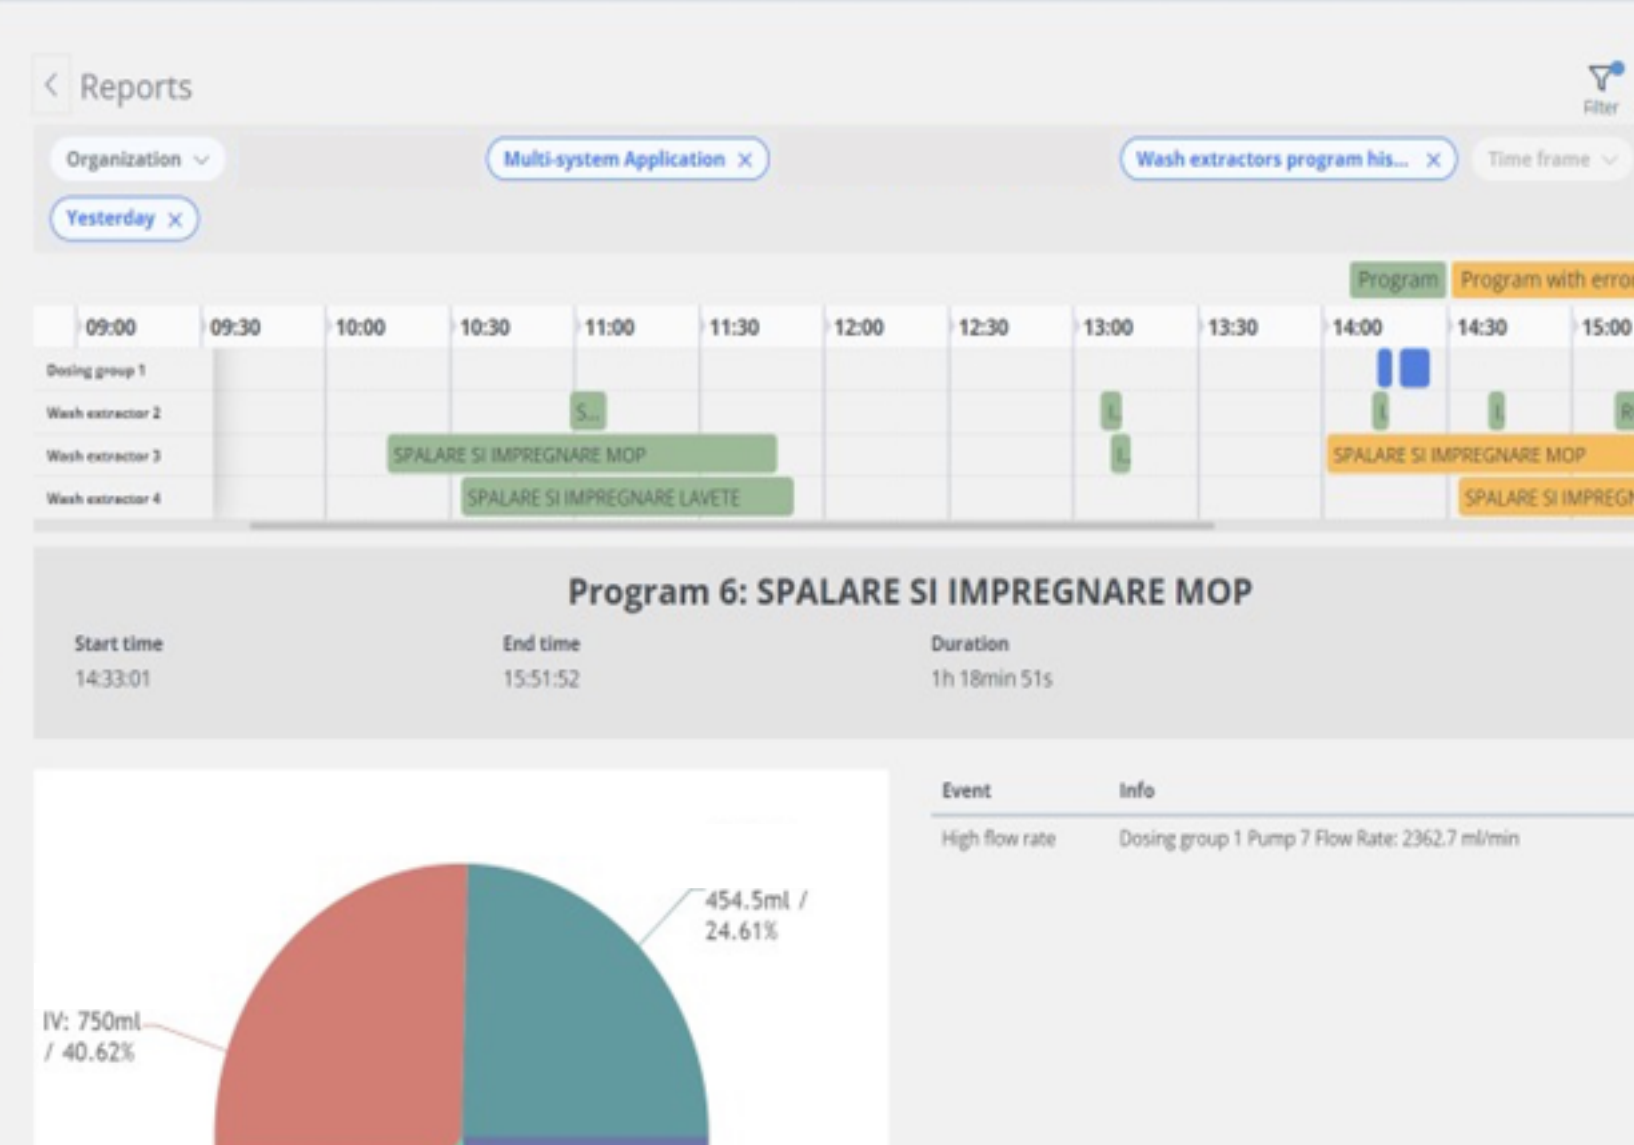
Reports

Filter

Organization

Multi-system Application ×

Wash extractors program his... ×

Time frame

Yesterday ×

Program

Program with erro

| | 09:00 | 09:30 | 10:00 | 10:30 | 11:00 | 11:30 | 12:00 | 12:30 | 13:00 | 13:30 | 14:00 | 14:30 | 15:00 |
|---|---|---|---|---|---|---|---|---|---|---|---|---|---|
| Dosing group 1 | | | | | | | | | | | | | |
| Wash extractor 2 | | | | | S... | | | | I | | I | I | R |
| Wash extractor 3 | | | SPALARE SI IMPREGNARE MOP | | | | | | I | | SPALARE SI IMPREGNARE MOP | | |
| Wash extractor 4 | | | | SPALARE SI IMPREGNARE LAVETE | | | | | | | | SPALARE SI IMPREG | |

Program 6: SPALARE SI IMPREGNARE MOP

Start time
14:33:01

End time
15:51:52

Duration
1h 18min 51s

454.5ml / 24.61%

IV: 750ml / 40.62%

| Event | Info |
|---|---|
| High flow rate | Dosing group 1 Pump 7 Flow Rate: 2362.7 ml/min |